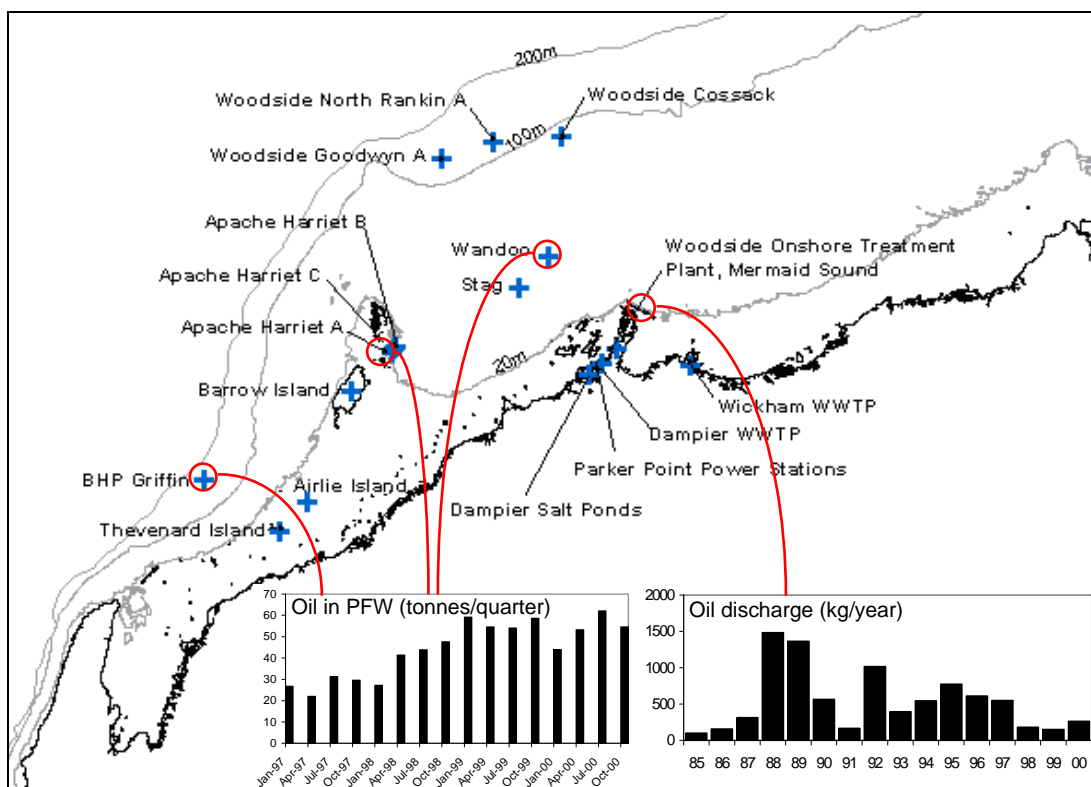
200m

Woodside North Rankin A

Woodside Cossack

100m

Woodside Goodwyn A

Apache Harriet B

Wandoo

Woodside Onshore Treatment Plant, Mermaid Sound

Apache Harriet C

Stag

Apache Harriet A

20m

Barrow Island

Wickham WWTP

Dampier WWTP

Parker Point Power Stations

BHP Griffin

Airlie Island

Dampier Salt Ponds

Thevenard Island

Oil in PFW (tonnes/quarter)

70
60
50
40
30
20
10
0

Jan-97 Apr-97 Jul-97 Oct-97 Jan-98 Apr-98 Jul-98 Oct-98 Jan-99 Apr-99 Jul-99 Oct-99 Jan-00 Apr-00 Jul-00 Oct-00

Oil discharge (kg/year)

2000
1500
1000
500
0

85 86 87 88 89 90 91 92 93 94 95 96 97 98 99 00